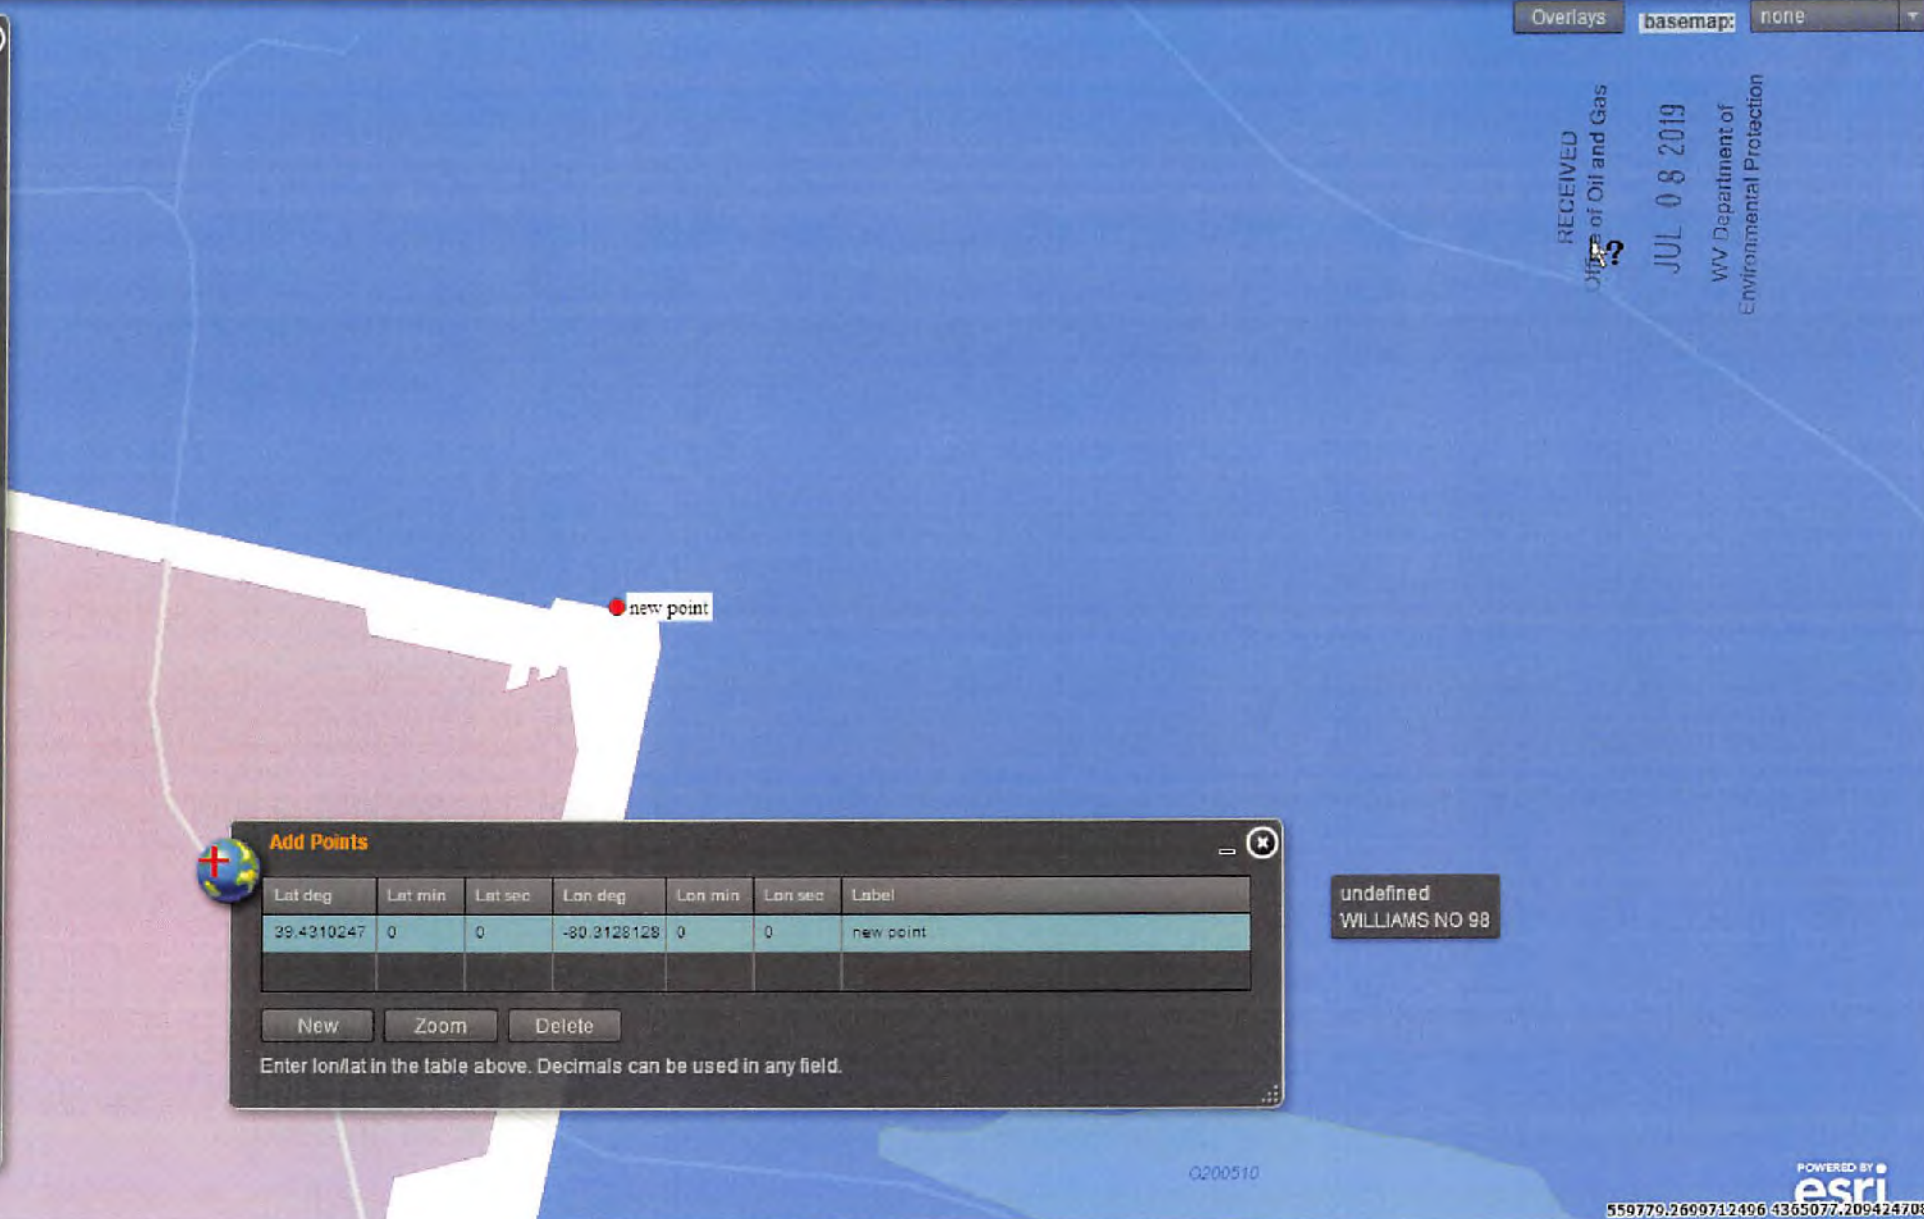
Overlays basemap: none

RECEIVED
Office of Oil and Gas

JUL 0 8 2019

WV Department of
Environmental Protection

new point

Add Points

| Lat deg | Lat min | Lat sec | Lon deg | Lon min | Lon sec | Label |
|---|---|---|---|---|---|---|
| 39.4310247 | 0 | 0 | -80.3128128 | 0 | 0 | new point |
| | | | | | | |

New Zoom Delete

Enter lon/lat in the table above. Decimals can be used in any field.

undefined
WILLIAMS NO 98

Q200510

POWERED BY
esri

559779.2609712406 4365077.20942470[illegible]